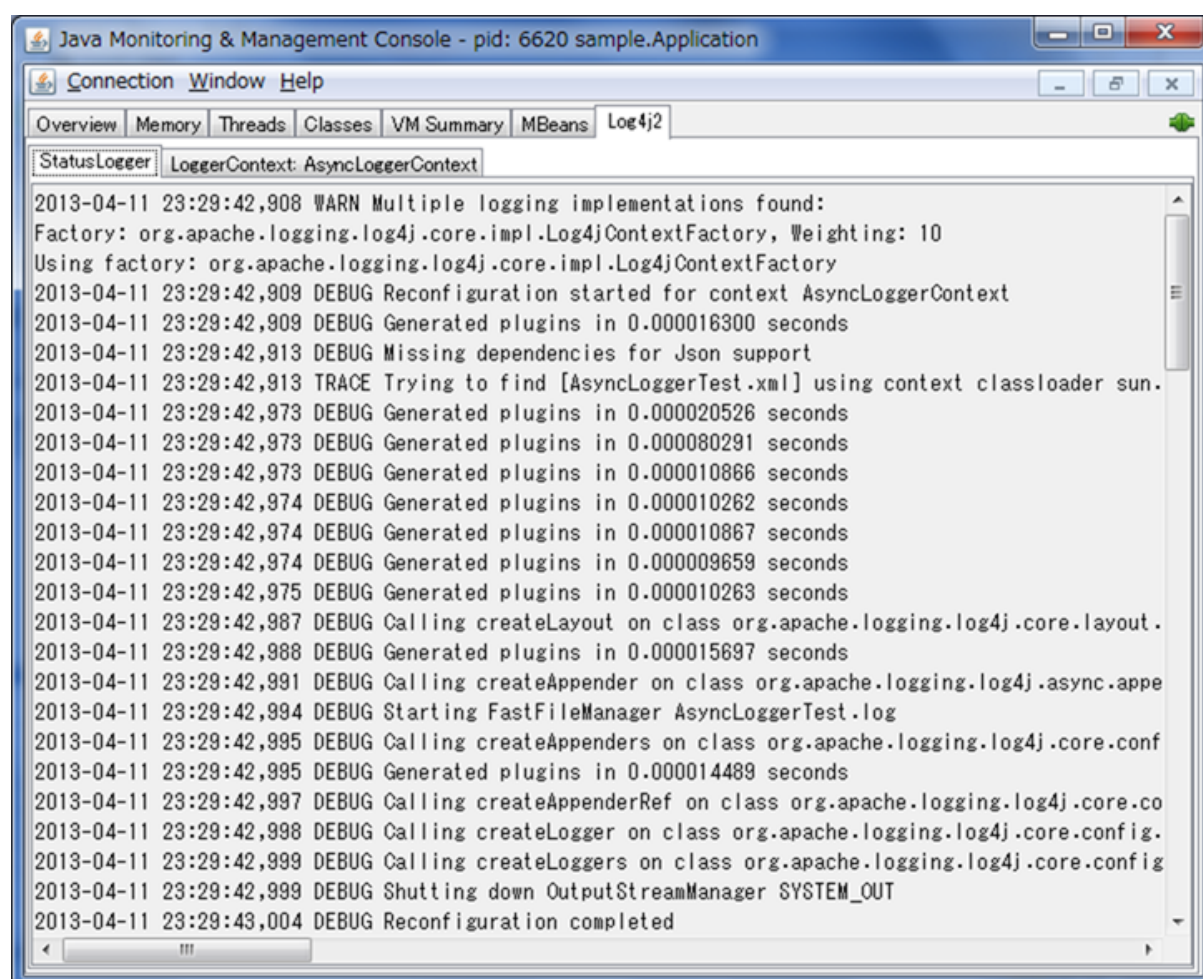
Java Monitoring & Management Console - pid: 6620 sample.Application

Connection Window Help

Overview | Memory | Threads | Classes | VM Summary | MBeans | Log4j2

StatusLogger | LoggerContext: AsyncLoggerContext

2013-04-11 23:29:42,908 WARN Multiple logging implementations found:
Factory: org.apache.logging.log4j.core.impl.Log4jContextFactory, Weighting: 10
Using factory: org.apache.logging.log4j.core.impl.Log4jContextFactory
2013-04-11 23:29:42,909 DEBUG Reconfiguration started for context AsyncLoggerContext
2013-04-11 23:29:42,909 DEBUG Generated plugins in 0.000016300 seconds
2013-04-11 23:29:42,913 DEBUG Missing dependencies for Json support
2013-04-11 23:29:42,913 TRACE Trying to find [AsyncLoggerTest.xml] using context classloader sun.
2013-04-11 23:29:42,973 DEBUG Generated plugins in 0.000020526 seconds
2013-04-11 23:29:42,973 DEBUG Generated plugins in 0.000080291 seconds
2013-04-11 23:29:42,973 DEBUG Generated plugins in 0.000010866 seconds
2013-04-11 23:29:42,974 DEBUG Generated plugins in 0.000010262 seconds
2013-04-11 23:29:42,974 DEBUG Generated plugins in 0.000010867 seconds
2013-04-11 23:29:42,974 DEBUG Generated plugins in 0.000009659 seconds
2013-04-11 23:29:42,975 DEBUG Generated plugins in 0.000010263 seconds
2013-04-11 23:29:42,987 DEBUG Calling createLayout on class org.apache.logging.log4j.core.layout.
2013-04-11 23:29:42,988 DEBUG Generated plugins in 0.000015697 seconds
2013-04-11 23:29:42,991 DEBUG Calling createAppender on class org.apache.logging.log4j.async.appe
2013-04-11 23:29:42,994 DEBUG Starting FastFileManager AsyncLoggerTest.log
2013-04-11 23:29:42,995 DEBUG Calling createAppenders on class org.apache.logging.log4j.core.conf
2013-04-11 23:29:42,995 DEBUG Generated plugins in 0.000014489 seconds
2013-04-11 23:29:42,997 DEBUG Calling createAppenderRef on class org.apache.logging.log4j.core.co
2013-04-11 23:29:42,998 DEBUG Calling createLogger on class org.apache.logging.log4j.core.config.
2013-04-11 23:29:42,999 DEBUG Calling createLoggers on class org.apache.logging.log4j.core.config
2013-04-11 23:29:42,999 DEBUG Shutting down OutputStreamManager SYSTEM_OUT
2013-04-11 23:29:43,004 DEBUG Reconfiguration completed